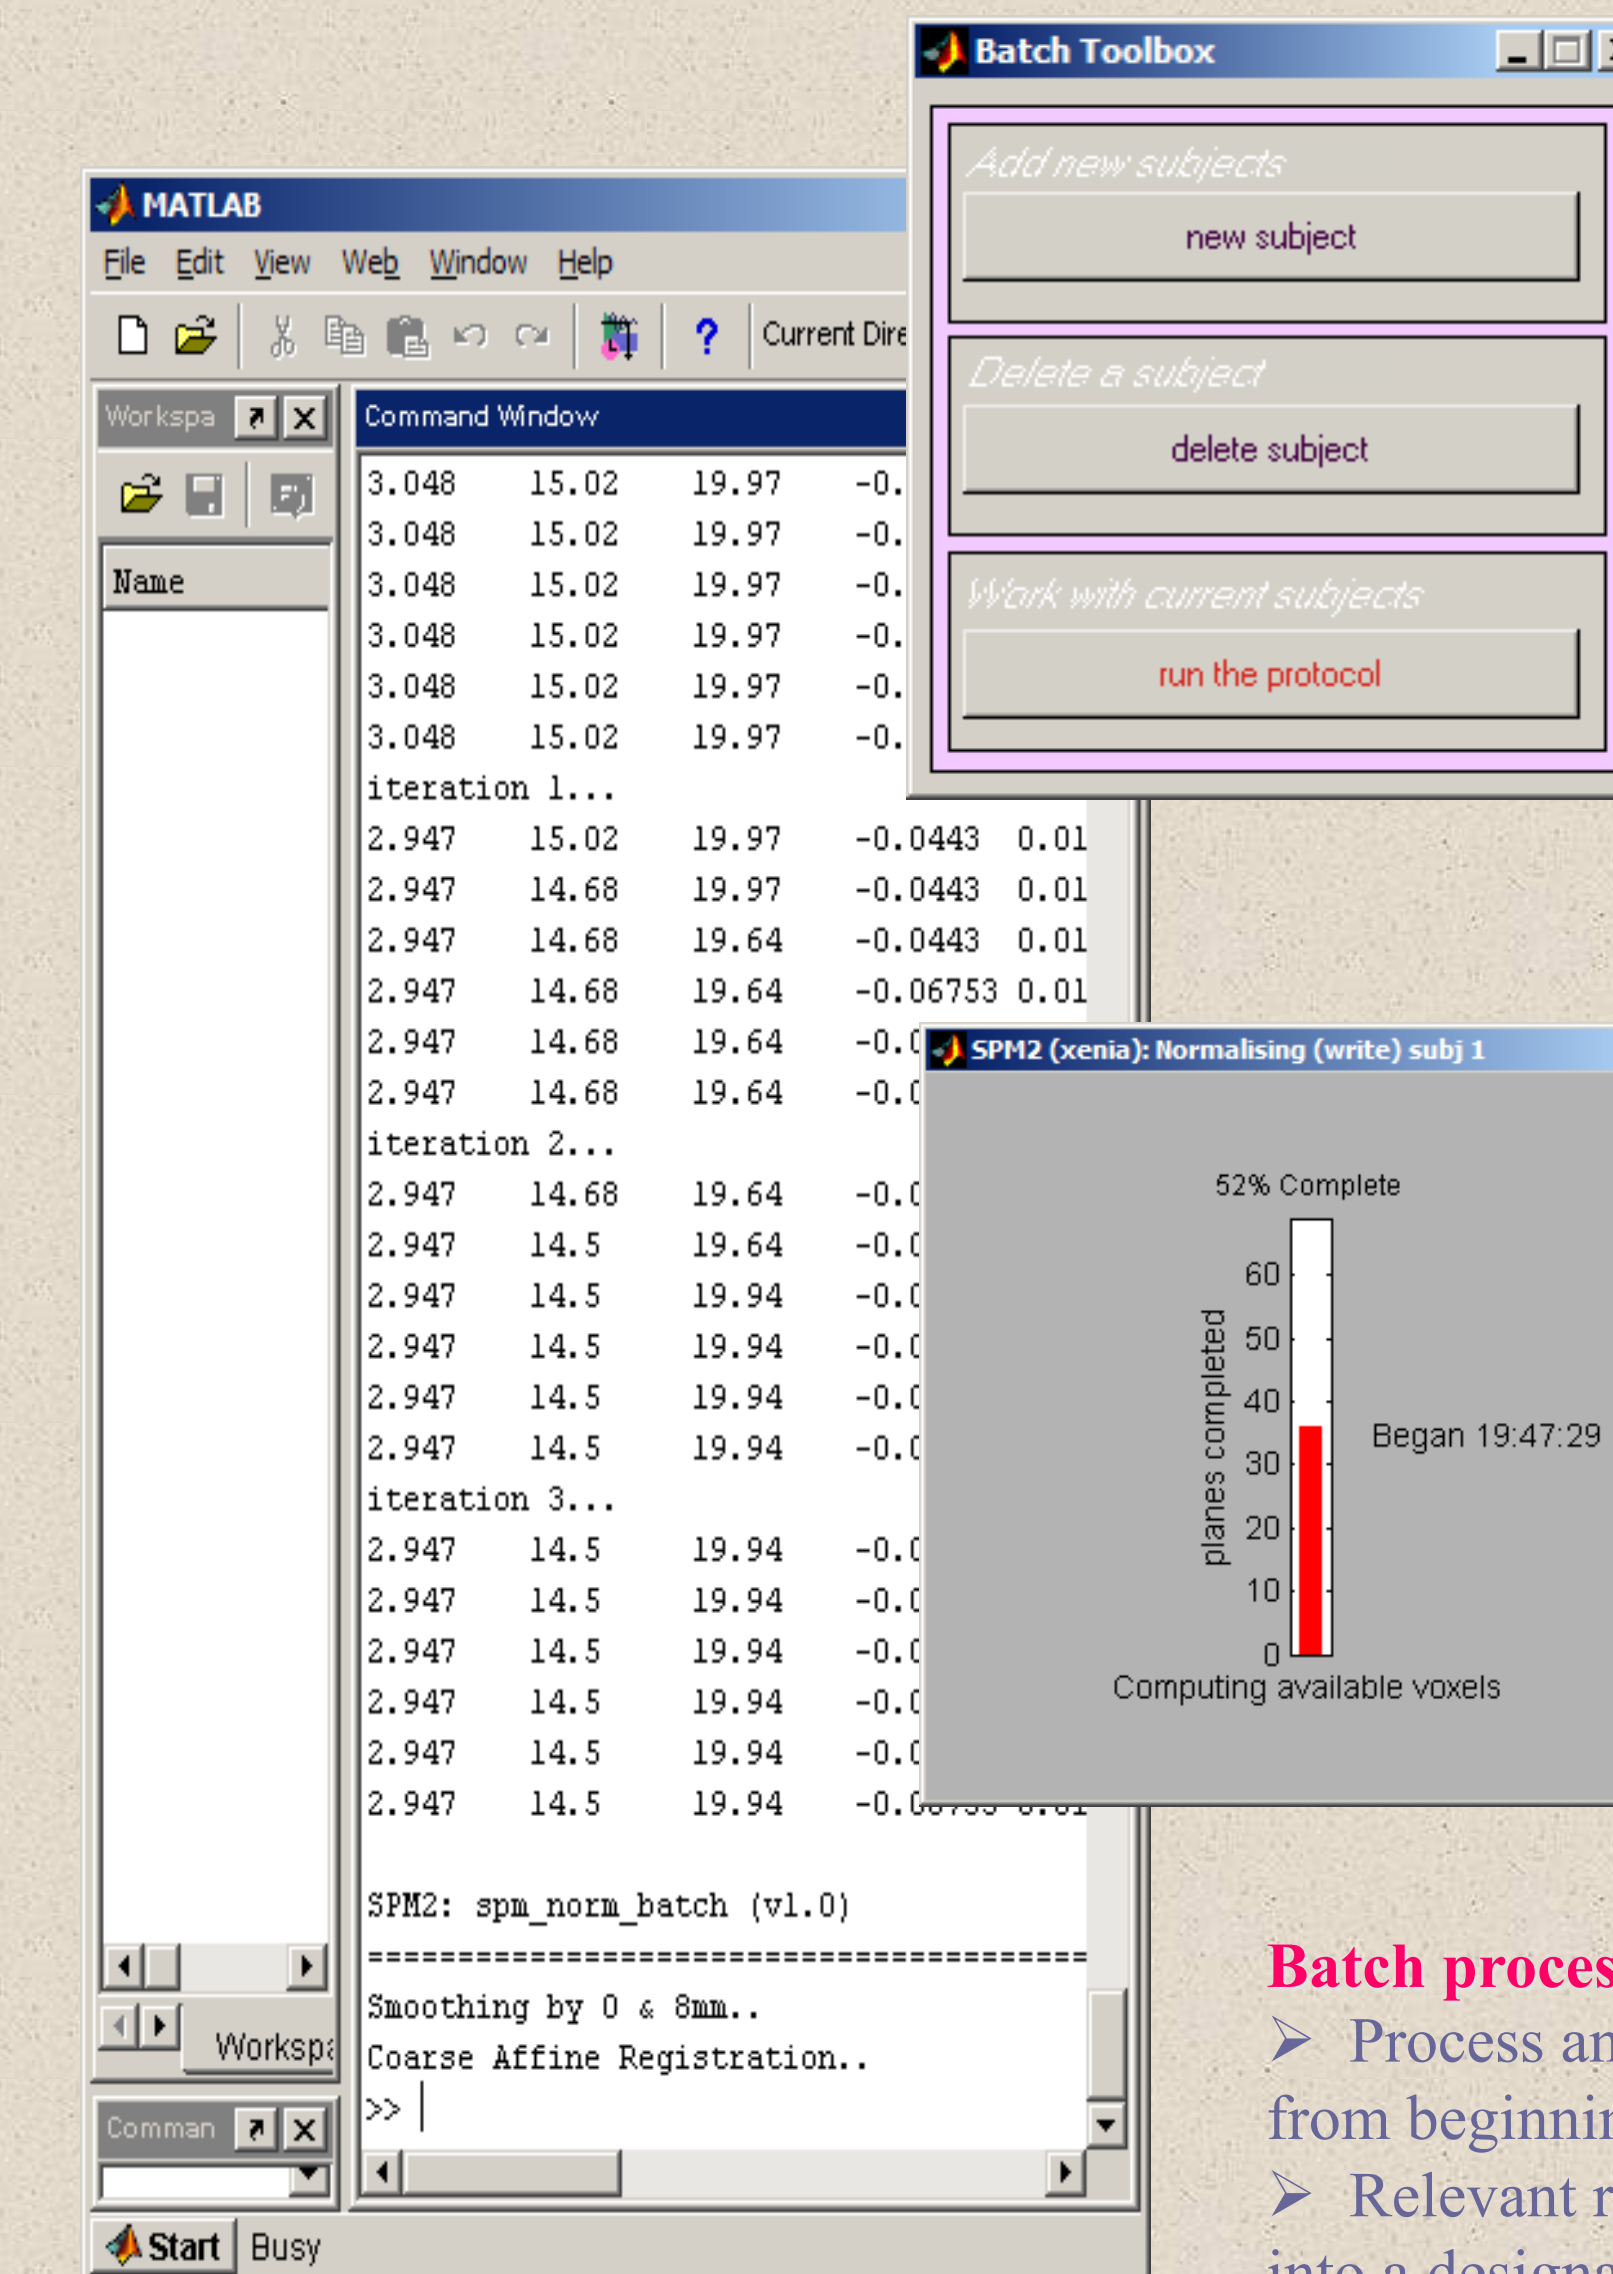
Batch Toolbox

Add new subjects

new subject

Delete a subject

delete subject

Work with current subjects

run the protocol

MATLAB

File Edit View Web Window Help

Current Dire

Workspa

Command Window

Name

3.048 15.02 19.97 -0.
3.048 15.02 19.97 -0.
3.048 15.02 19.97 -0.
3.048 15.02 19.97 -0.
3.048 15.02 19.97 -0.
3.048 15.02 19.97 -0.
iteration 1...
2.947 15.02 19.97 -0.0443 0.01
2.947 14.68 19.97 -0.0443 0.01
2.947 14.68 19.64 -0.0443 0.01
2.947 14.68 19.64 -0.06753 0.01
2.947 14.68 19.64 -0.0
2.947 14.68 19.64 -0.0
iteration 2...
2.947 14.68 19.64 -0.0
2.947 14.5 19.64 -0.0
2.947 14.5 19.94 -0.0
2.947 14.5 19.94 -0.0
2.947 14.5 19.94 -0.0
2.947 14.5 19.94 -0.0
iteration 3...
2.947 14.5 19.94 -0.0
2.947 14.5 19.94 -0.0
2.947 14.5 19.94 -0.0
2.947 14.5 19.94 -0.0
2.947 14.5 19.94 -0.0
2.947 14.5 19.94 -0.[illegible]

SPM2: spm_norm_batch (v1.0)
========================================
Smoothing by 0 & 8mm..
Coarse Affine Registration..
>>

SPM2 (xenia): Normalising (write) subj 1

52% Complete

60
50
40
30
20
10
0

planes completed

Began 19:47:29

Computing available voxels

Workspa

Comman

Start Busy

Batch proces
➢ Process an
from beginnin
➢ Relevant r
into a designa